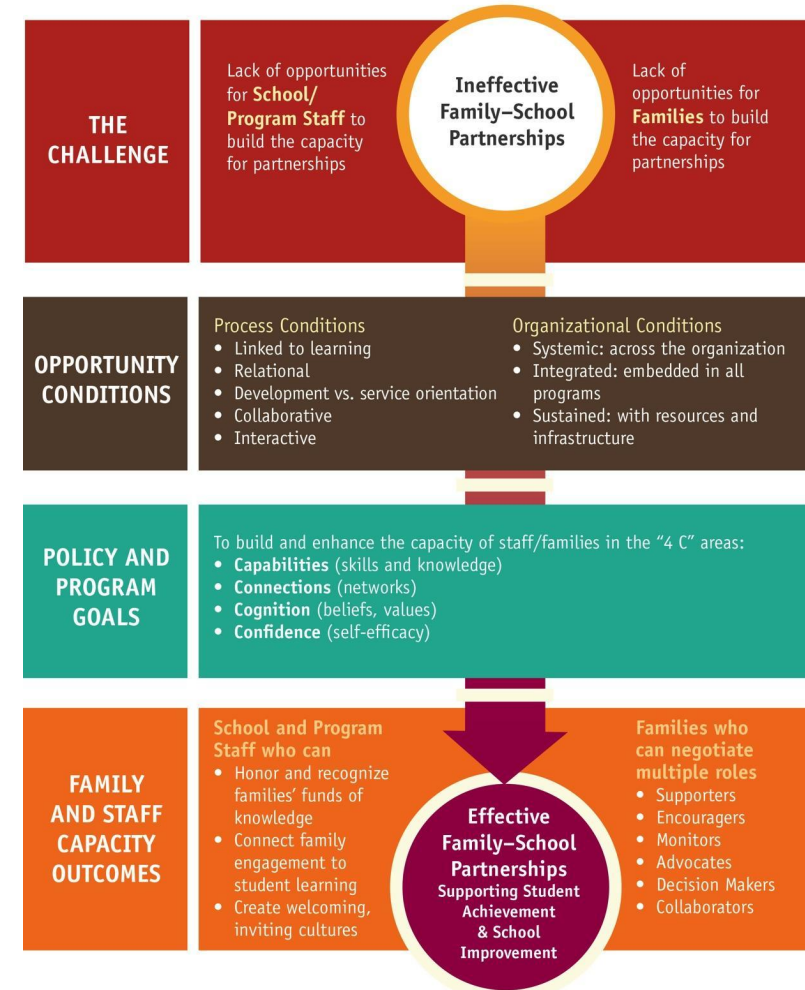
THE CHALLENGE

Lack of opportunities for School/Program Staff to build the capacity for partnerships

Ineffective Family–School Partnerships

Lack of opportunities for Families to build the capacity for partnerships

OPPORTUNITY CONDITIONS

Process Conditions
• Linked to learning
• Relational
• Development vs. service orientation
• Collaborative
• Interactive

Organizational Conditions
• Systemic: across the organization
• Integrated: embedded in all programs
• Sustained: with resources and infrastructure

POLICY AND PROGRAM GOALS

To build and enhance the capacity of staff/families in the "4 C" areas:
• Capabilities (skills and knowledge)
• Connections (networks)
• Cognition (beliefs, values)
• Confidence (self-efficacy)

FAMILY AND STAFF CAPACITY OUTCOMES

School and Program Staff who can
• Honor and recognize families' funds of knowledge
• Connect family engagement to student learning
• Create welcoming, inviting cultures

Effective Family–School Partnerships
Supporting Student Achievement & School Improvement

Families who can negotiate multiple roles
• Supporters
• Encouragers
• Monitors
• Advocates
• Decision Makers
• Collaborators